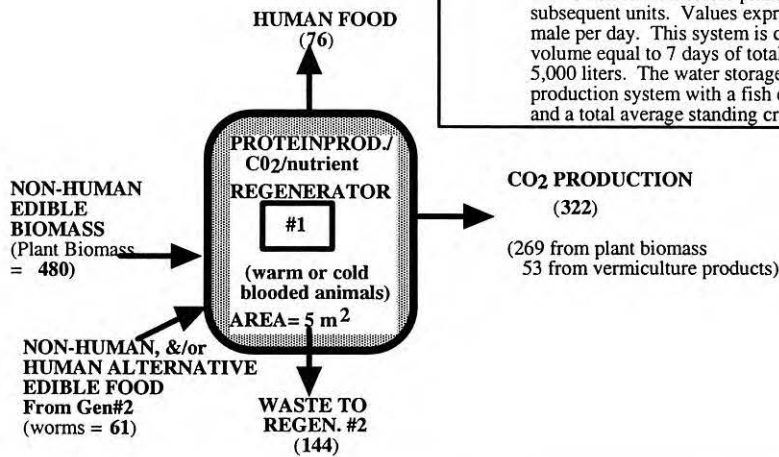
HUMAN FOOD
(76)

subsequent units. Values expr
male per day. This system is c
volume equal to 7 days of total
5,000 liters. The water storage
production system with a fish c
and a total average standing cr

NON-HUMAN
EDIBLE
BIOMASS
(Plant Biomass
= 480)

PROTEINPROD./
C$O_2$/nutrient
REGENERATOR
#1
(warm or cold
blooded animals)
AREA= 5 m$^2$

C$O_2$ PRODUCTION
(322)

(269 from plant biomass
53 from vermiculture products)

NON-HUMAN, &/or
HUMAN ALTERNATIVE
EDIBLE FOOD
From Gen#2
(worms = 61)

WASTE TO
REGEN. #2
(144)